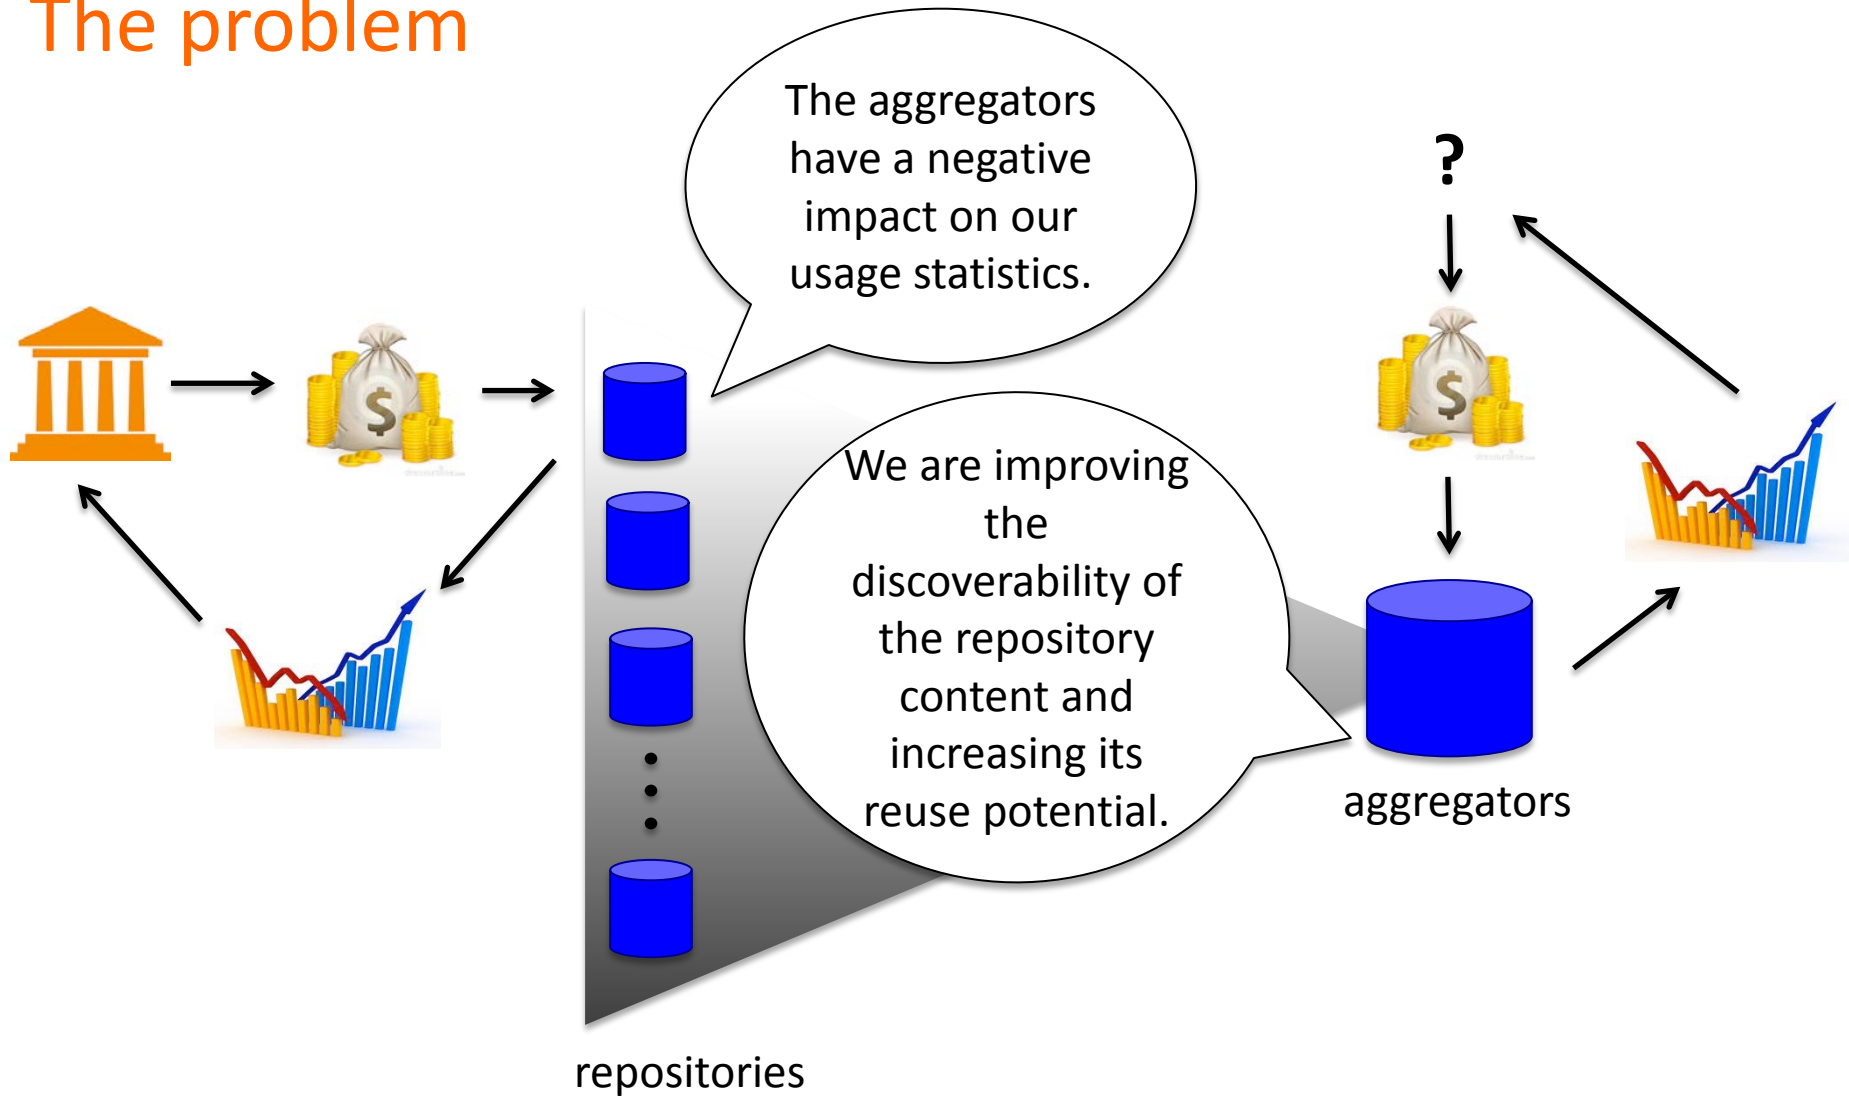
The problem

The aggregators have a negative impact on our usage statistics.

?

We are improving the discoverability of the repository content and increasing its reuse potential.

aggregators

repositories